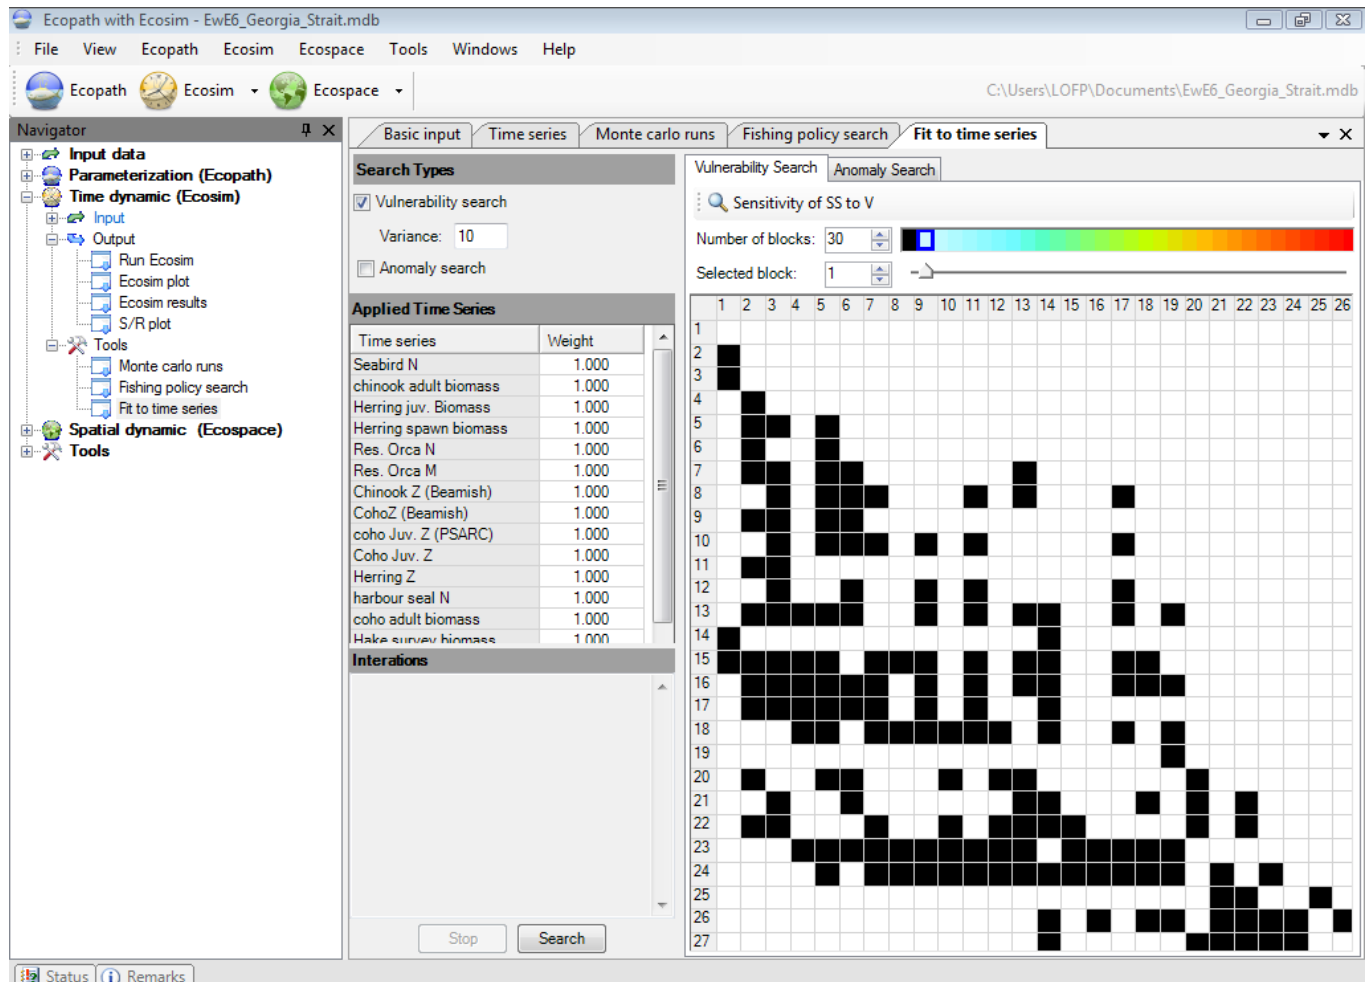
Ecopath with Ecosim - EwE6_Georgia_Strait.mdb

File View Ecopath Ecosim Ecospace Tools Windows Help

Ecopath Ecosim Ecospace

C:\Users\LOFP\Documents\EwE6_Georgia_Strait.mdb

Navigator

Input data
Parameterization (Ecopath)
Time dynamic (Ecosim)
Input
Output
Run Ecosim
Ecosim plot
Ecosim results
S/R plot
Tools
Monte carlo runs
Fishing policy search
Fit to time series
Spatial dynamic (Ecospace)
Tools

Basic input | Time series | Monte carlo runs | Fishing policy search | Fit to time series

Search Types
Vulnerability search
Variance: 10
Anomaly search

Applied Time Series

| Time series | Weight |
|---|---|
| Seabird N | 1.000 |
| chinook adult biomass | 1.000 |
| Herring juv. Biomass | 1.000 |
| Herring spawn biomass | 1.000 |
| Res. Orca N | 1.000 |
| Res. Orca M | 1.000 |
| Chinook Z (Beamish) | 1.000 |
| CohoZ (Beamish) | 1.000 |
| coho Juv. Z (PSARC) | 1.000 |
| Coho Juv. Z | 1.000 |
| Herring Z | 1.000 |
| harbour seal N | 1.000 |
| coho adult biomass | 1.000 |
| Hake survey biomass | 1.000 |

Interations

Stop Search

Vulnerability Search | Anomaly Search

Sensitivity of SS to V

Number of blocks: 30

Selected block: 1

1 2 3 4 5 6 7 8 9 10 11 12 13 14 15 16 17 18 19 20 21 22 23 24 25 26

1
2
3
4
5
6
7
8
9
10
11
12
13
14
15
16
17
18
19
20
21
22
23
24
25
26
27

Status Remarks